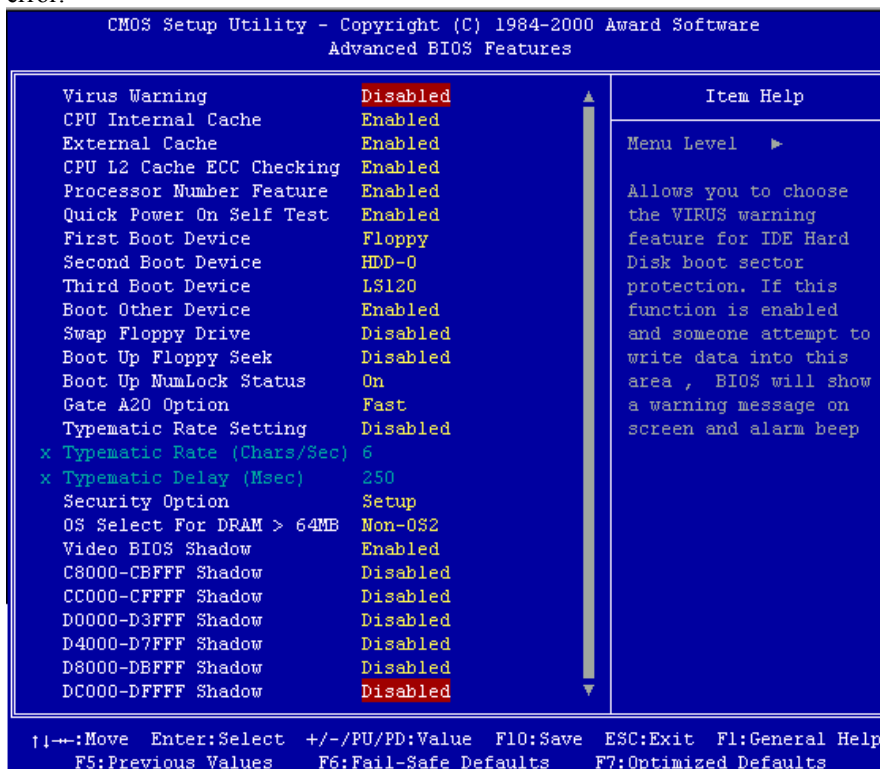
CMOS Setup Utility - Copyright (C) 1984-2000 Award Software
Advanced BIOS Features

| | |
|---|---|
| Virus Warning | Disabled |
| CPU Internal Cache | Enabled |
| External Cache | Enabled |
| CPU L2 Cache ECC Checking | Enabled |
| Processor Number Feature | Enabled |
| Quick Power On Self Test | Enabled |
| First Boot Device | Floppy |
| Second Boot Device | HDD-0 |
| Third Boot Device | LS120 |
| Boot Other Device | Enabled |
| Swap Floppy Drive | Disabled |
| Boot Up Floppy Seek | Disabled |
| Boot Up NumLock Status | On |
| Gate A20 Option | Fast |
| Typematic Rate Setting | Disabled |
| x Typematic Rate (Chars/Sec) | 6 |
| x Typematic Delay (Msec) | 250 |
| Security Option | Setup |
| OS Select For DRAM > 64MB | Non-OS2 |
| Video BIOS Shadow | Enabled |
| C8000-CBFFF Shadow | Disabled |
| CC000-CFFFF Shadow | Disabled |
| D0000-D3FFF Shadow | Disabled |
| D4000-D7FFF Shadow | Disabled |
| D8000-DBFFF Shadow | Disabled |
| DC000-DFFFF Shadow | Disabled |

Item Help

Menu Level ►

Allows you to choose the VIRUS warning feature for IDE Hard Disk boot sector protection. If this function is enabled and someone attempt to write data into this area , BIOS will show a warning message on screen and alarm beep

↑↓→←:Move Enter:Select +/-/PU/PD:Value F10:Save ESC:Exit F1:General Help
F5:Previous Values F6:Fail-Safe Defaults F7:Optimized Defaults